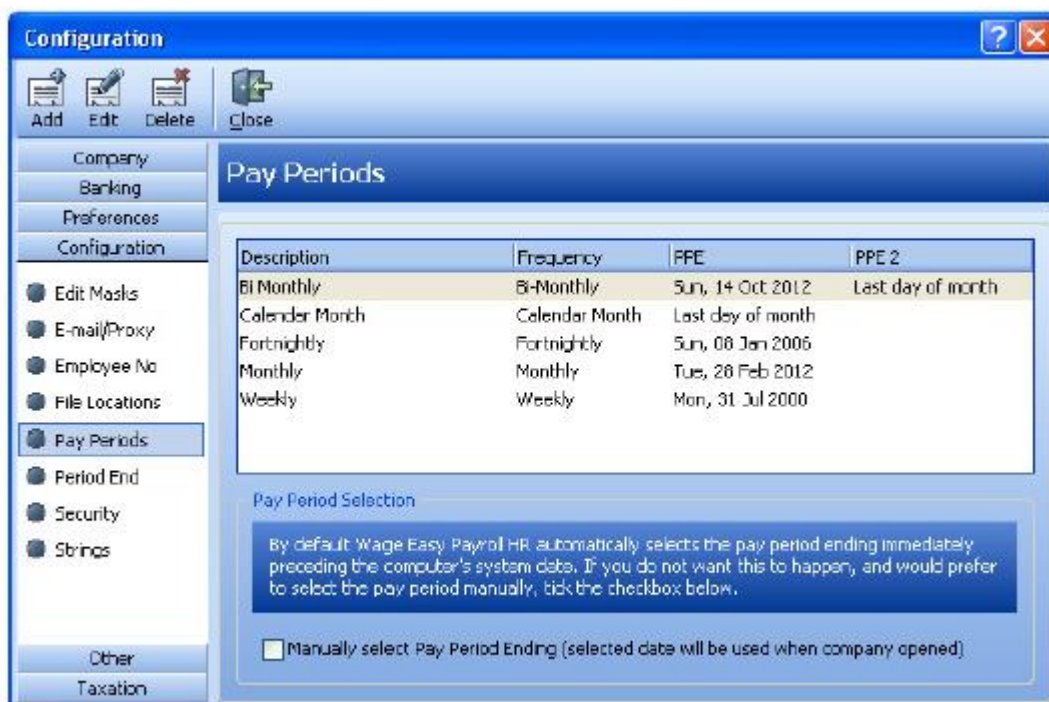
Configuration

Add Edit Delete Close

Company
Banking
Preferences
Configuration

Edit Masks
E-mail/Proxy
Employee No
File Locations
Pay Periods
Period End
Security
Strings

Other
Taxation

Pay Periods

| Description | Frequency | PPE | PPE 2 |
|---|---|---|---|
| Bi Monthly | Bi-Monthly | Sun, 14 Oct 2012 | Last day of month |
| Calender Month | Calendar Month | Last day of month | |
| Fortnightly | Fortnightly | Sun, 08 Jan 2006 | |
| Monthly | Monthly | Tue, 28 Feb 2012 | |
| Weekly | Weekly | Mon, 31 Jul 2000 | |

Pay Period Selection

By default Wage Easy Payroll HR automatically selects the pay period ending immediately preceding the computer's system date. If you do not want this to happen, and would prefer to select the pay period manually, tick the checkbox below.

Manually select Pay Period Ending (selected date will be used when company opened)